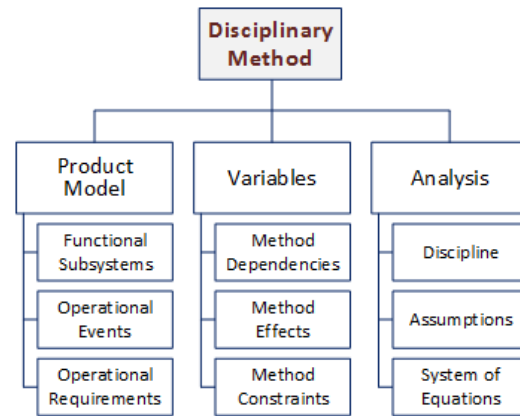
Disciplinary Method

Product Model

Functional Subsystems

Operational Events

Operational Requirements

Variables

Method Dependencies

Method Effects

Method Constraints

Analysis

Discipline

Assumptions

System of Equations